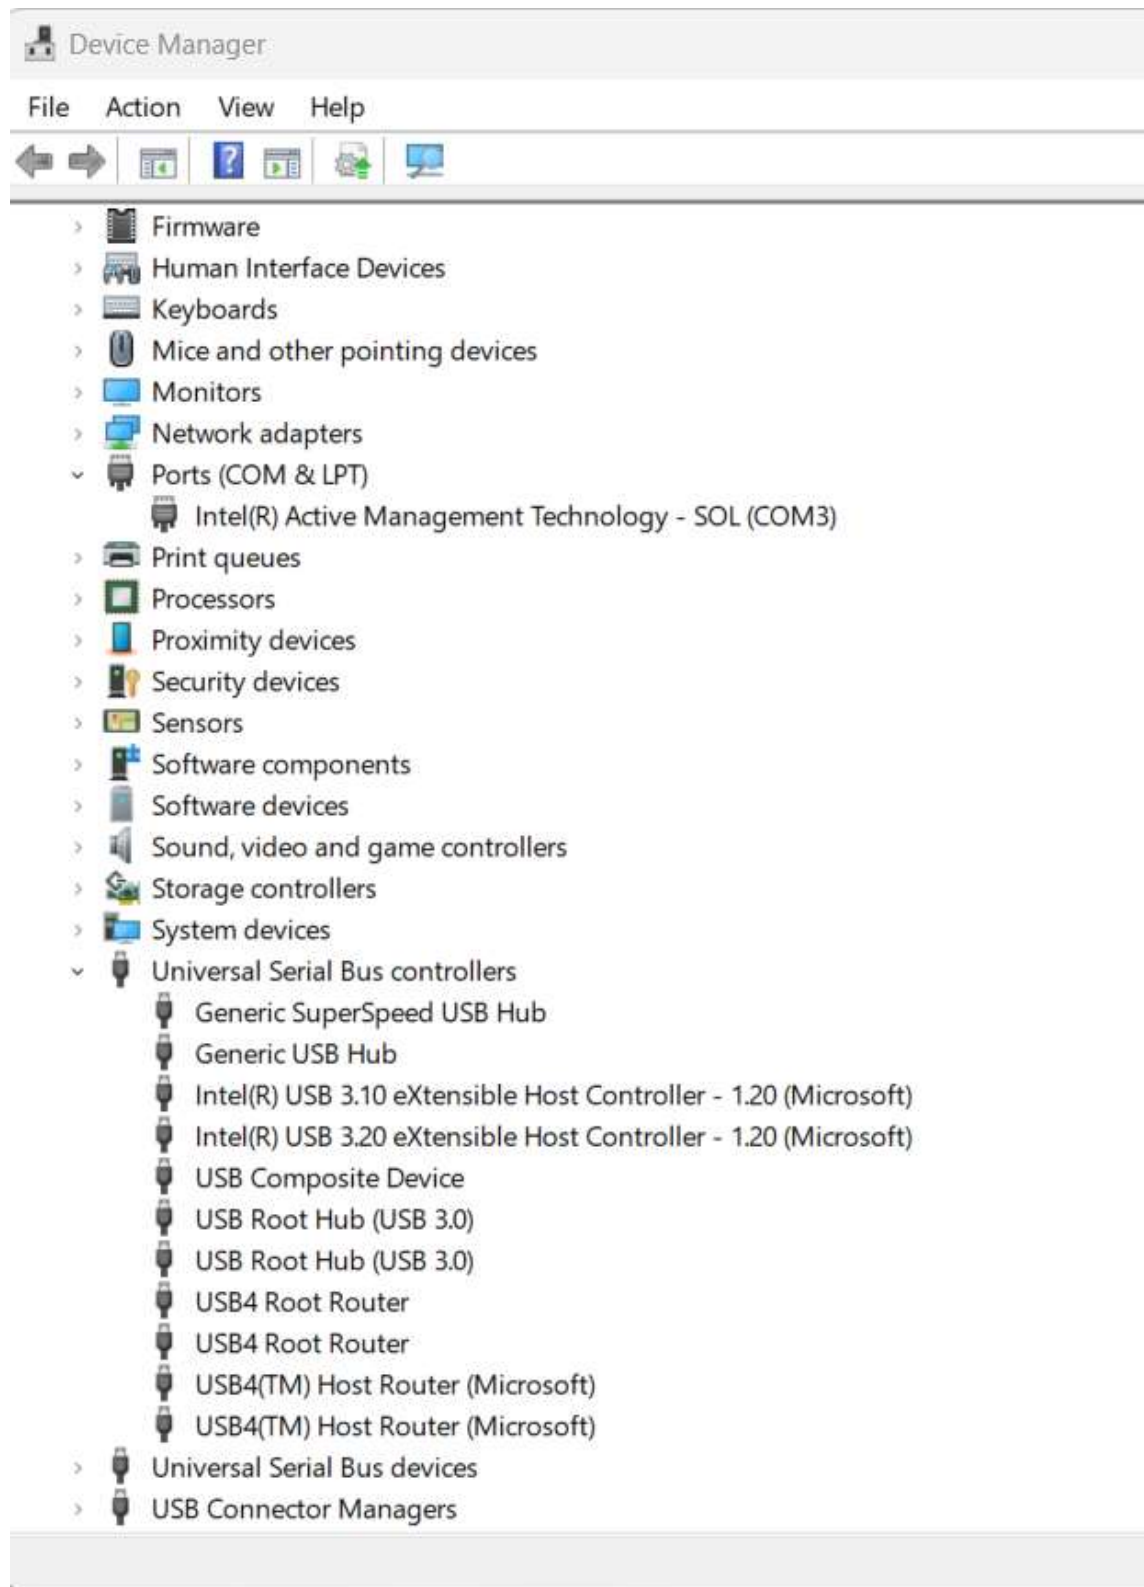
Device Manager

File Action View Help

Firmware
Human Interface Devices
Keyboards
Mice and other pointing devices
Monitors
Network adapters
Ports (COM & LPT)
Intel(R) Active Management Technology - SOL (COM3)
Print queues
Processors
Proximity devices
Security devices
Sensors
Software components
Software devices
Sound, video and game controllers
Storage controllers
System devices
Universal Serial Bus controllers
Generic SuperSpeed USB Hub
Generic USB Hub
Intel(R) USB 3.10 eXtensible Host Controller - 1.20 (Microsoft)
Intel(R) USB 3.20 eXtensible Host Controller - 1.20 (Microsoft)
USB Composite Device
USB Root Hub (USB 3.0)
USB Root Hub (USB 3.0)
USB4 Root Router
USB4 Root Router
USB4(TM) Host Router (Microsoft)
USB4(TM) Host Router (Microsoft)
Universal Serial Bus devices
USB Connector Managers